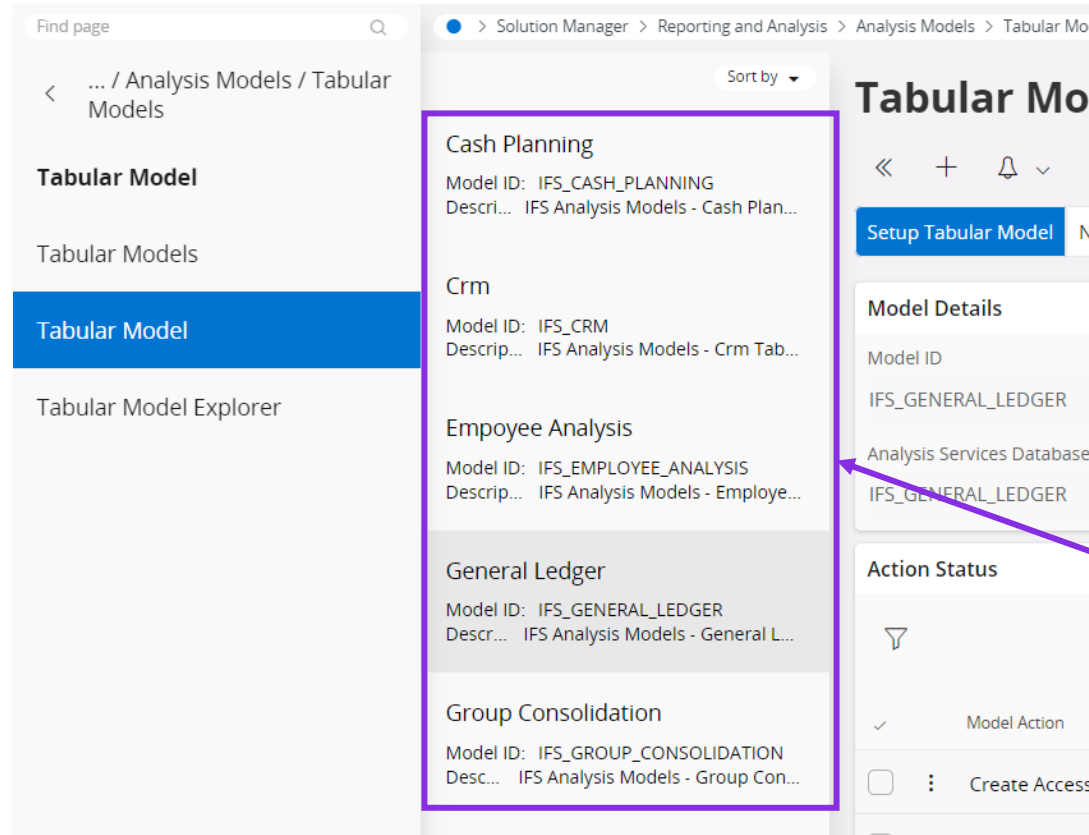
Find page

... / Analysis Models / Tabular Models

Tabular Model

Tabular Models

Tabular Model

Tabular Model Explorer

> Solution Manager > Reporting and Analysis > Analysis Models > Tabular Mo

Sort by

Cash Planning
Model ID: IFS_CASH_PLANNING
Descri... IFS Analysis Models - Cash Plan...

Crm
Model ID: IFS_CRM
Descrip... IFS Analysis Models - Crm Tab...

Empoyee Analysis
Model ID: IFS_EMPLOYEE_ANALYSIS
Descrip... IFS Analysis Models - Employe...

General Ledger
Model ID: IFS_GENERAL_LEDGER
Descr... IFS Analysis Models - General L...

Group Consolidation
Model ID: IFS_GROUP_CONSOLIDATION
Desc... IFS Analysis Models - Group Con...

Tabular Mo

Setup Tabular Model N

Model Details

Model ID

IFS_GENERAL_LEDGER

Analysis Services Database

IFS_GENERAL_LEDGER

Action Status

Model Action

Create Access